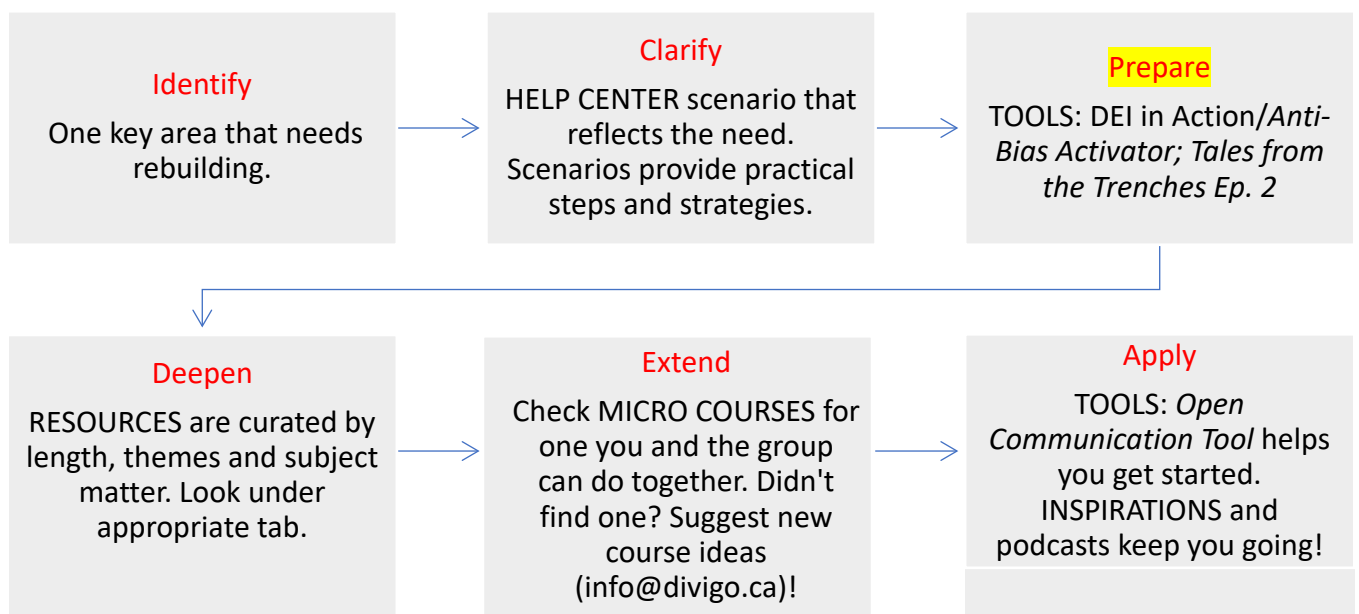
Identify
One key area that needs rebuilding.

Clarify
HELP CENTER scenario that reflects the need. Scenarios provide practical steps and strategies.

Prepare
TOOLS: DEI in Action/*Anti-Bias Activator; Tales from the Trenches Ep. 2*

Deepen
RESOURCES are curated by length, themes and subject matter. Look under appropriate tab.

Extend
Check MICRO COURSES for one you and the group can do together. Didn't find one? Suggest new course ideas (info@divigo.ca)!

Apply
TOOLS: *Open Communication Tool* helps you get started. INSPIRATIONS and podcasts keep you going!